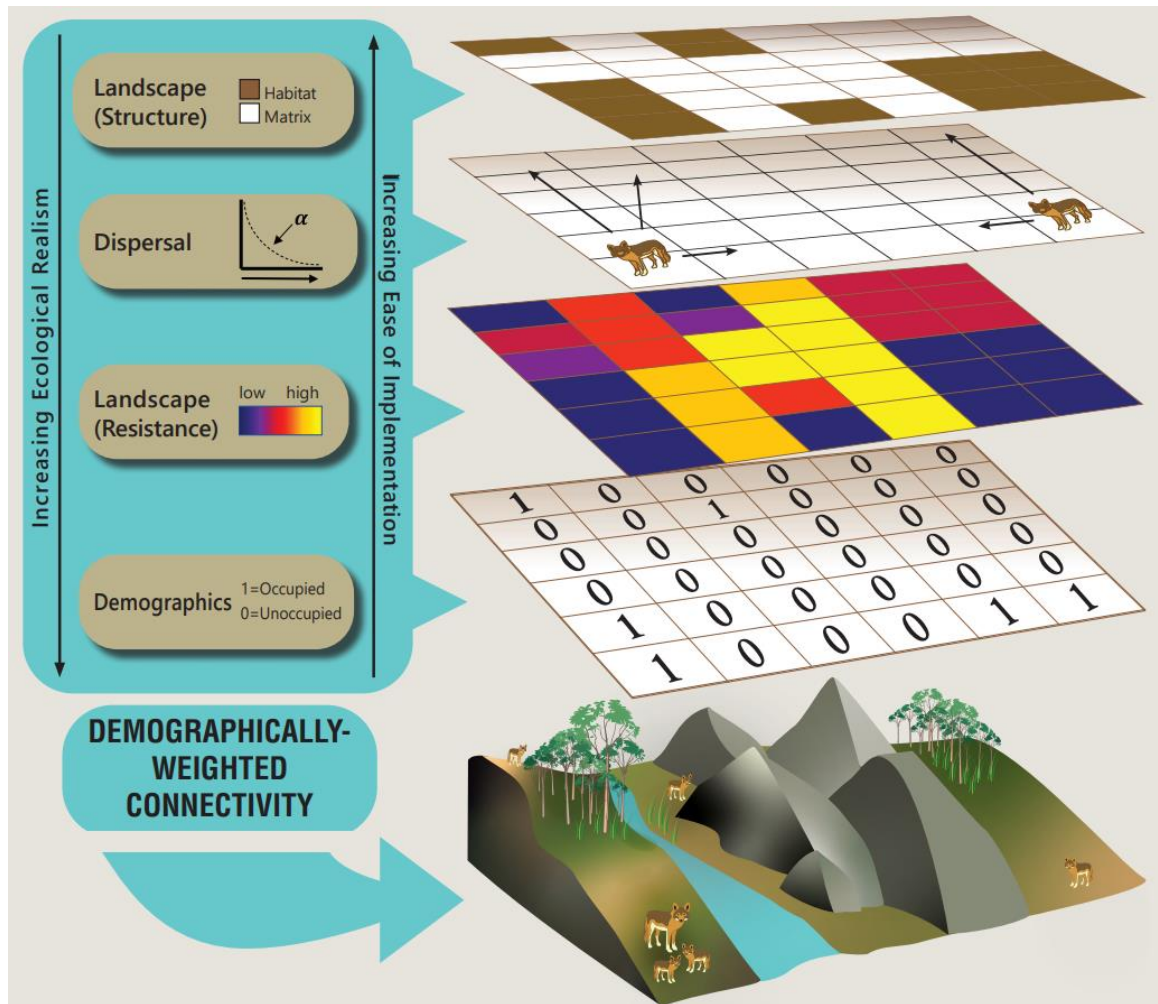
Increasing Ecological Realism

Landscape (Structure)
Habitat
Matrix

Dispersal
$\alpha$

Landscape (Resistance)
low
high

Demographics
1=Occupied
0=Unoccupied

Increasing Ease of Implementation

| | | | | | |
|---|---|---|---|---|---|
| 1 | 0 | 0 | 0 | 0 | 0 |
| 0 | 0 | 1 | 0 | 0 | 0 |
| 0 | 0 | 0 | 0 | 0 | 0 |
| 0 | 0 | 0 | 0 | 0 | 0 |
| 0 | 0 | 0 | 0 | 0 | 1 | 1 |
| 1 | 0 | 0 | 0 | 1 | 1 |
| 1 | 0 | 0 | | | |

DEMOGRAPHICALLY-WEIGHTED CONNECTIVITY